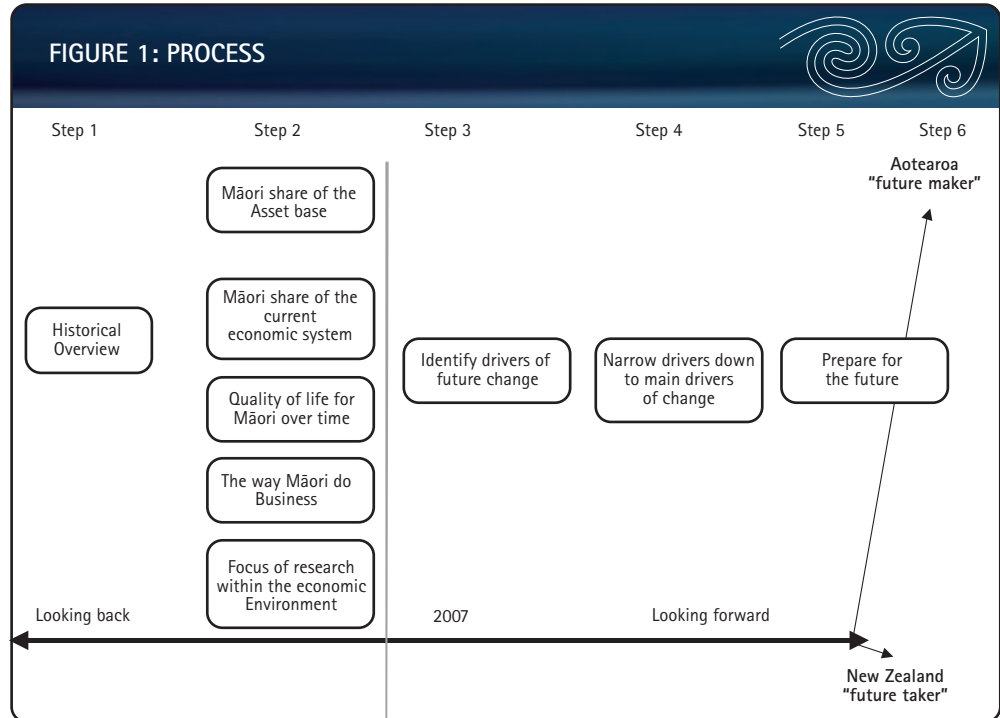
FIGURE 1: PROCESS

Step 1

Step 2

Step 3

Step 4

Step 5

Step 6

Aotearoa "future maker"

Māori share of the Asset base

Māori share of the current economic system

Historical Overview

Identify drivers of future change

Narrow drivers down to main drivers of change

Prepare for the future

Quality of life for Māori over time

The way Māori do Business

Focus of research within the economic Environment

Looking back

2007

Looking forward

New Zealand "future taker"